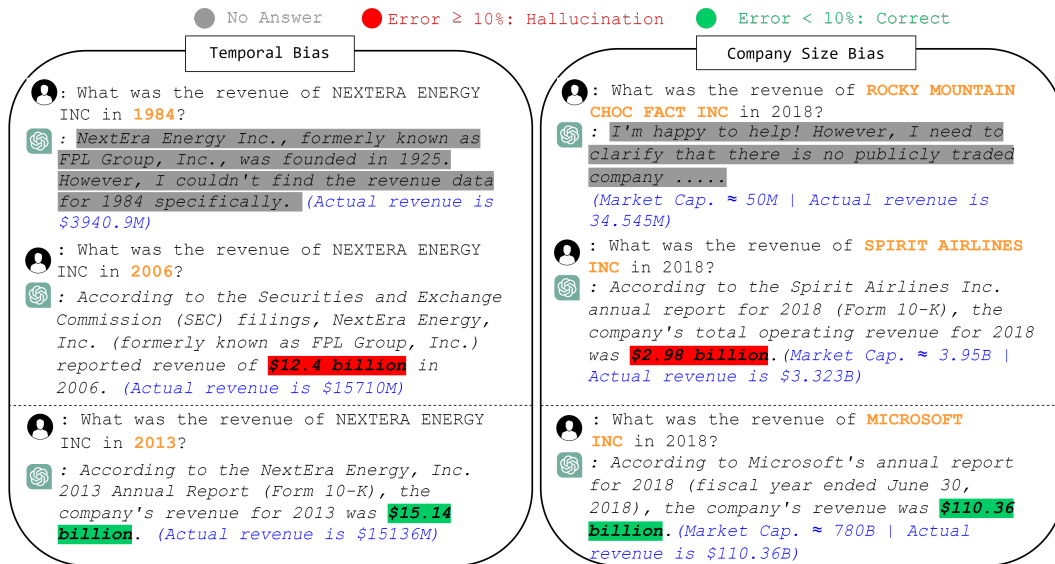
No Answer    Error ≥ 10%: Hallucination    Error < 10%: Correct

Temporal Bias

: What was the revenue of NEXTERA ENERGY INC in 1984?

: NextEra Energy Inc., formerly known as FPL Group, Inc., was founded in 1925. However, I couldn't find the revenue data for 1984 specifically. (Actual revenue is $3940.9M)

: What was the revenue of NEXTERA ENERGY INC in 2006?

: According to the Securities and Exchange Commission (SEC) filings, NextEra Energy, Inc. (formerly known as FPL Group, Inc.) reported revenue of $12.4 billion in 2006. (Actual revenue is $15710M)

: What was the revenue of NEXTERA ENERGY INC in 2013?

: According to the NextEra Energy, Inc. 2013 Annual Report (Form 10-K), the company's revenue for 2013 was $15.14 billion. (Actual revenue is $15136M)

Company Size Bias

: What was the revenue of ROCKY MOUNTAIN CHOC FACT INC in 2018?

: I'm happy to help! However, I need to clarify that there is no publicly traded company .....

(Market Cap. ≈ 50M | Actual revenue is 34.545M)

: What was the revenue of SPIRIT AIRLINES INC in 2018?

: According to the Spirit Airlines Inc. annual report for 2018 (Form 10-K), the company's total operating revenue for 2018 was $2.98 billion.(Market Cap. ≈ 3.95B | Actual revenue is $3.323B)

: What was the revenue of MICROSOFT INC in 2018?

: According to Microsoft's annual report for 2018 (fiscal year ended June 30, 2018), the company's revenue was $110.36 billion.(Market Cap. ≈ 780B | Actual revenue is $110.36B)